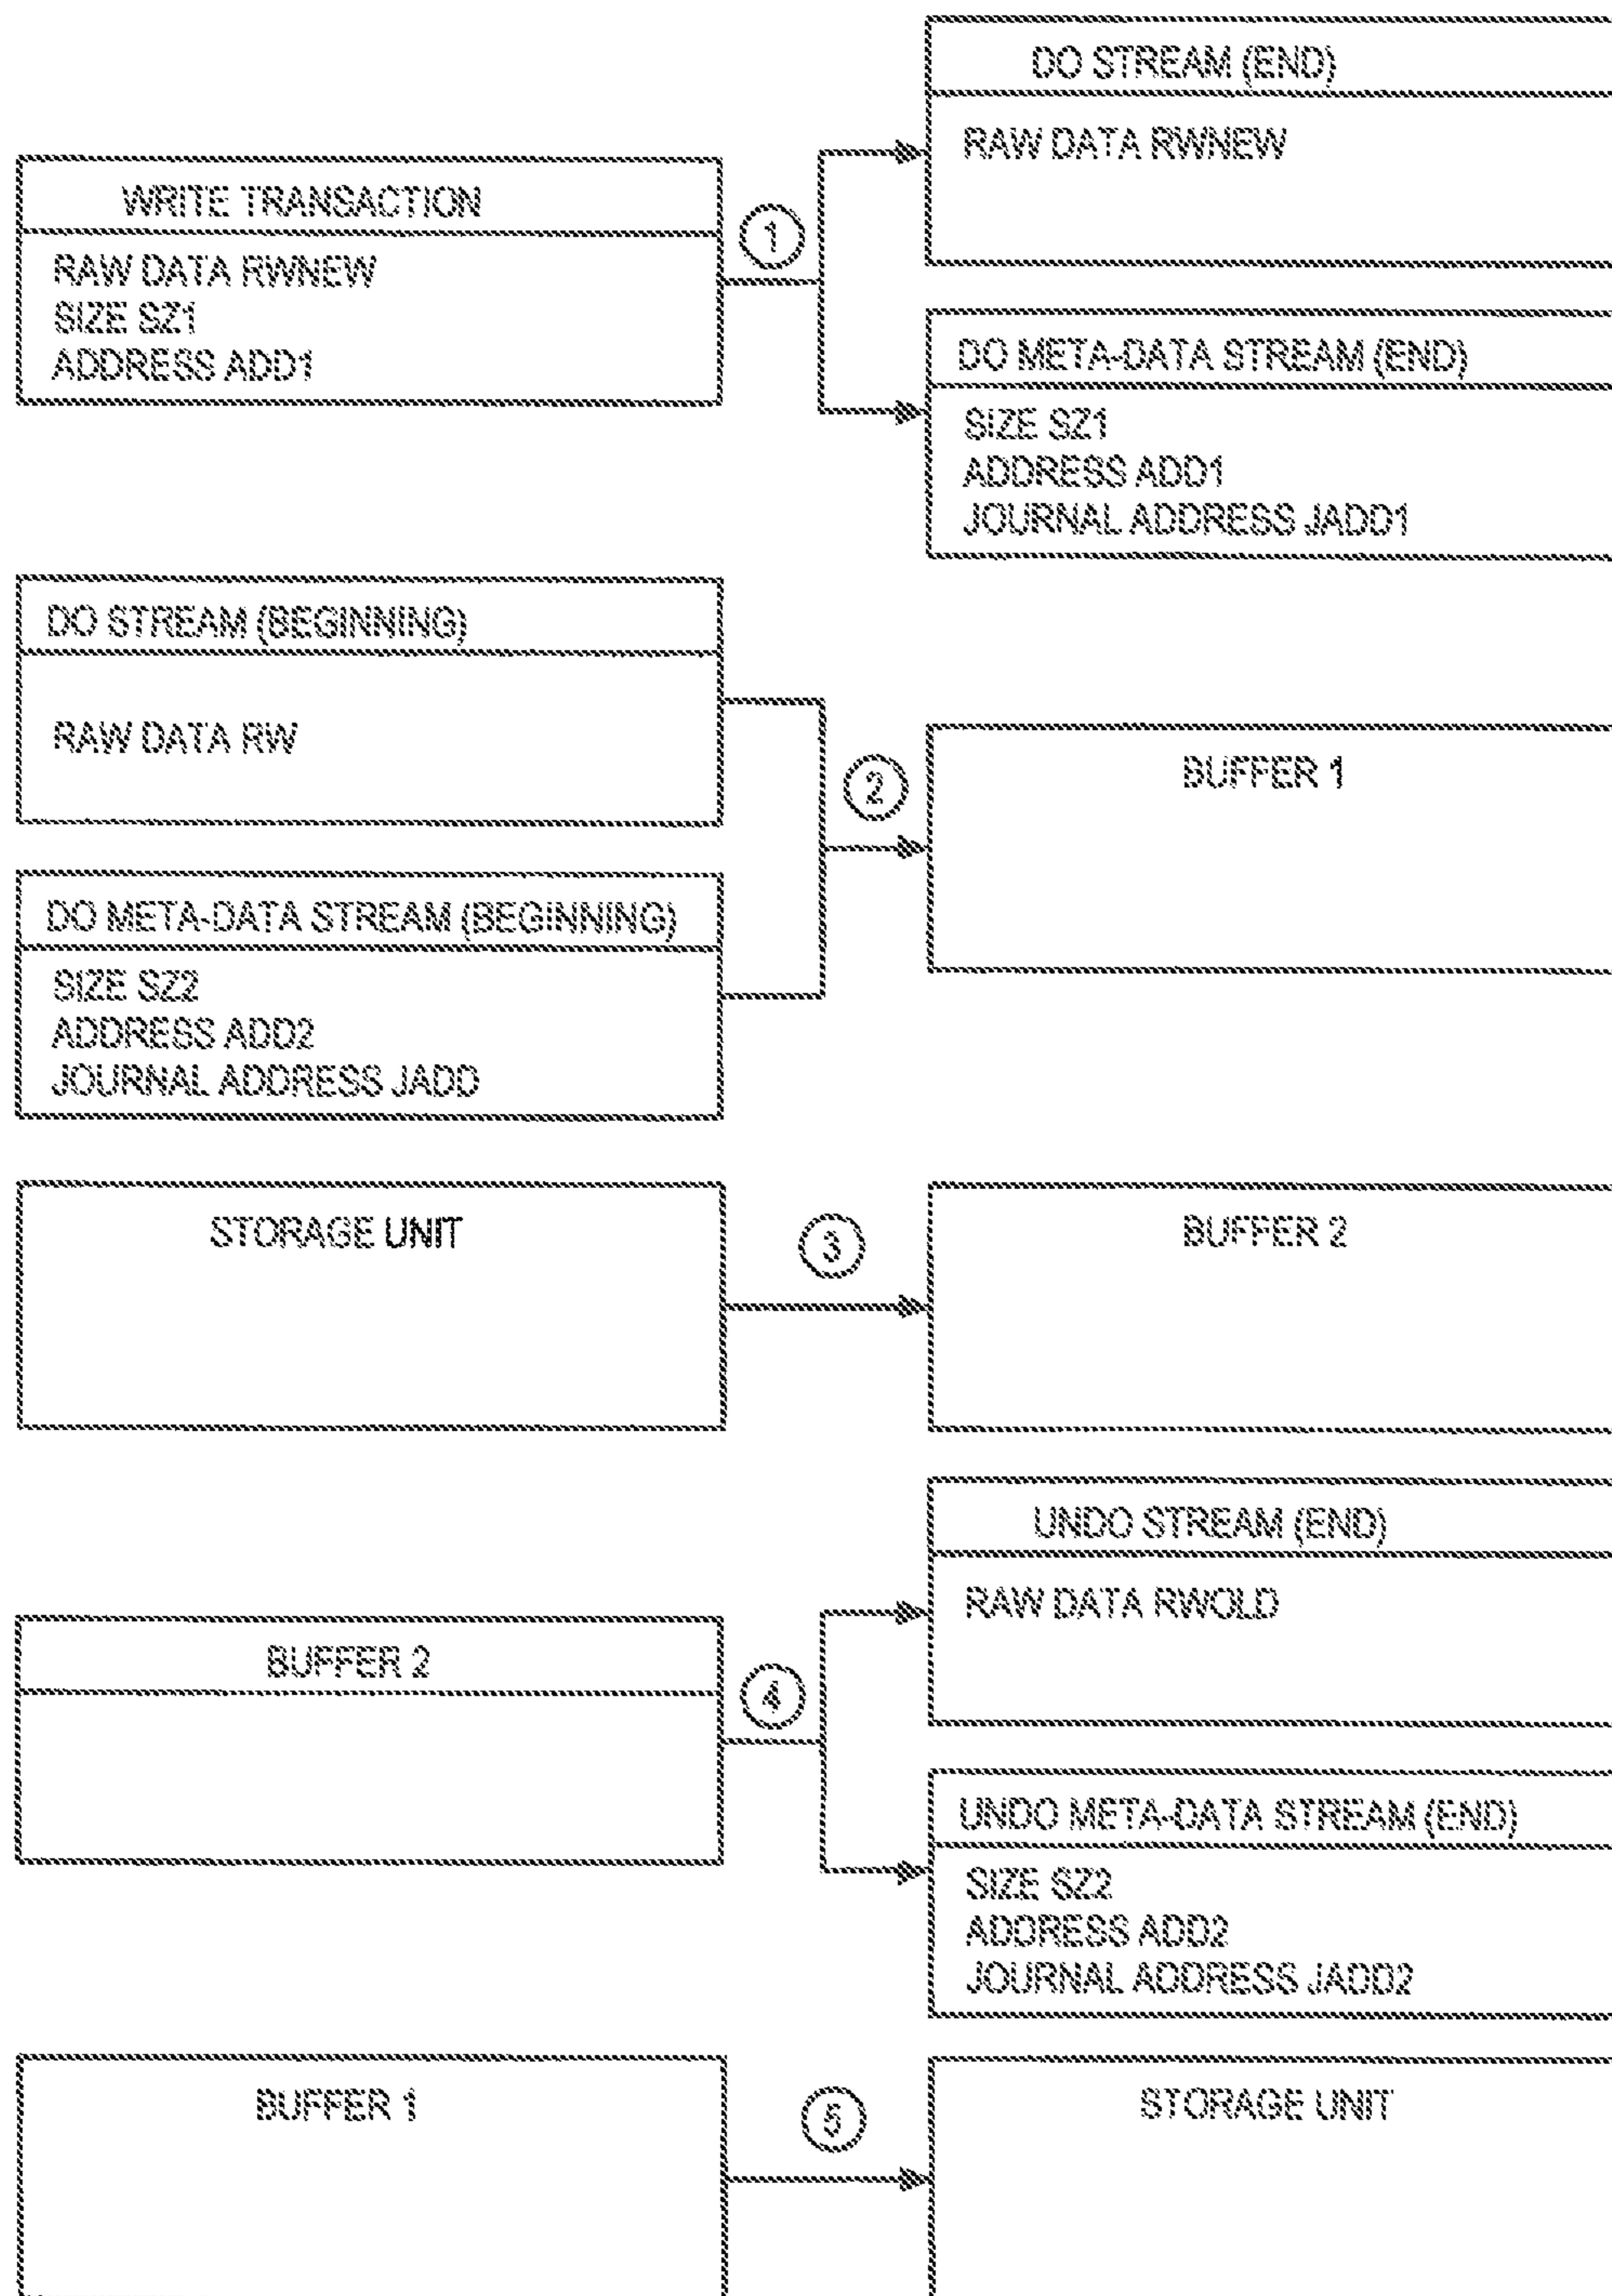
DO STREAM (END)

RAW DATA RWNEW

WRITE TRANSACTION

RAW DATA RWNEW
SIZE SZ1
ADDRESS ADD1

1

DO META-DATA STREAM (END)

SIZE SZ1
ADDRESS ADD1
JOURNAL ADDRESS JADD1

DO STREAM (BEGINNING)

RAW DATA RW

2

BUFFER 1

DO META-DATA STREAM (BEGINNING)

SIZE SZ2
ADDRESS ADD2
JOURNAL ADDRESS JADD

STORAGE UNIT

3

BUFFER 2

UNDO STREAM (END)

RAW DATA RWOLD

BUFFER 2

4

UNDO META-DATA STREAM (END)

SIZE SZ2
ADDRESS ADD2
JOURNAL ADDRESS JADD2

BUFFER 1

5

STORAGE UNIT